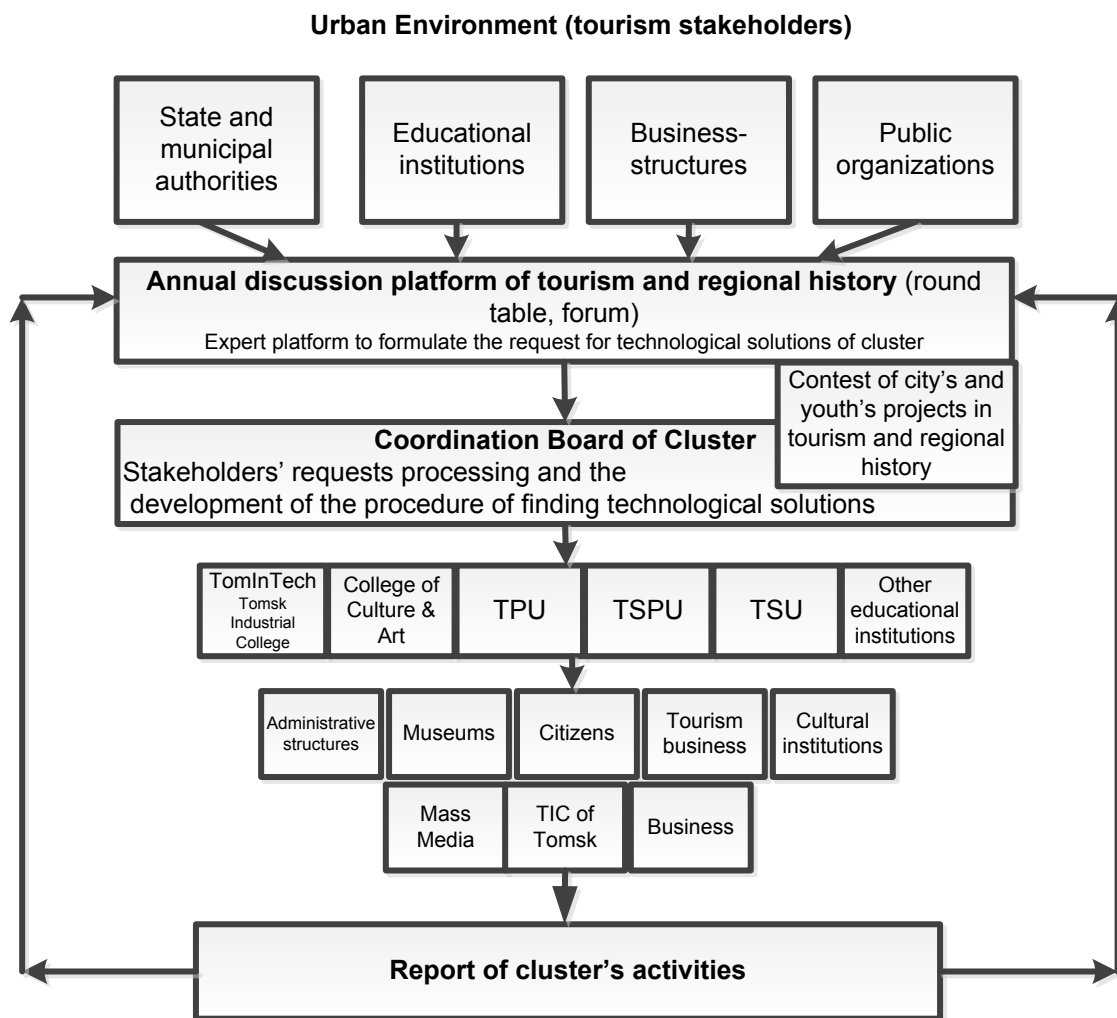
**Urban Environment (tourism stakeholders)**

State and municipal authorities

Educational institutions

Business-structures

Public organizations

**Annual discussion platform of tourism and regional history** (round table, forum)
Expert platform to formulate the request for technological solutions of cluster

Contest of city's and youth's projects in tourism and regional history

**Coordination Board of Cluster**
Stakeholders' requests processing and the development of the procedure of finding technological solutions

TomInTech Tomsk Industrial College

College of Culture & Art

TPU

TSPU

TSU

Other educational institutions

Administrative structures

Museums

Citizens

Tourism business

Cultural institutions

Mass Media

TIC of Tomsk

Business

**Report of cluster's activities**